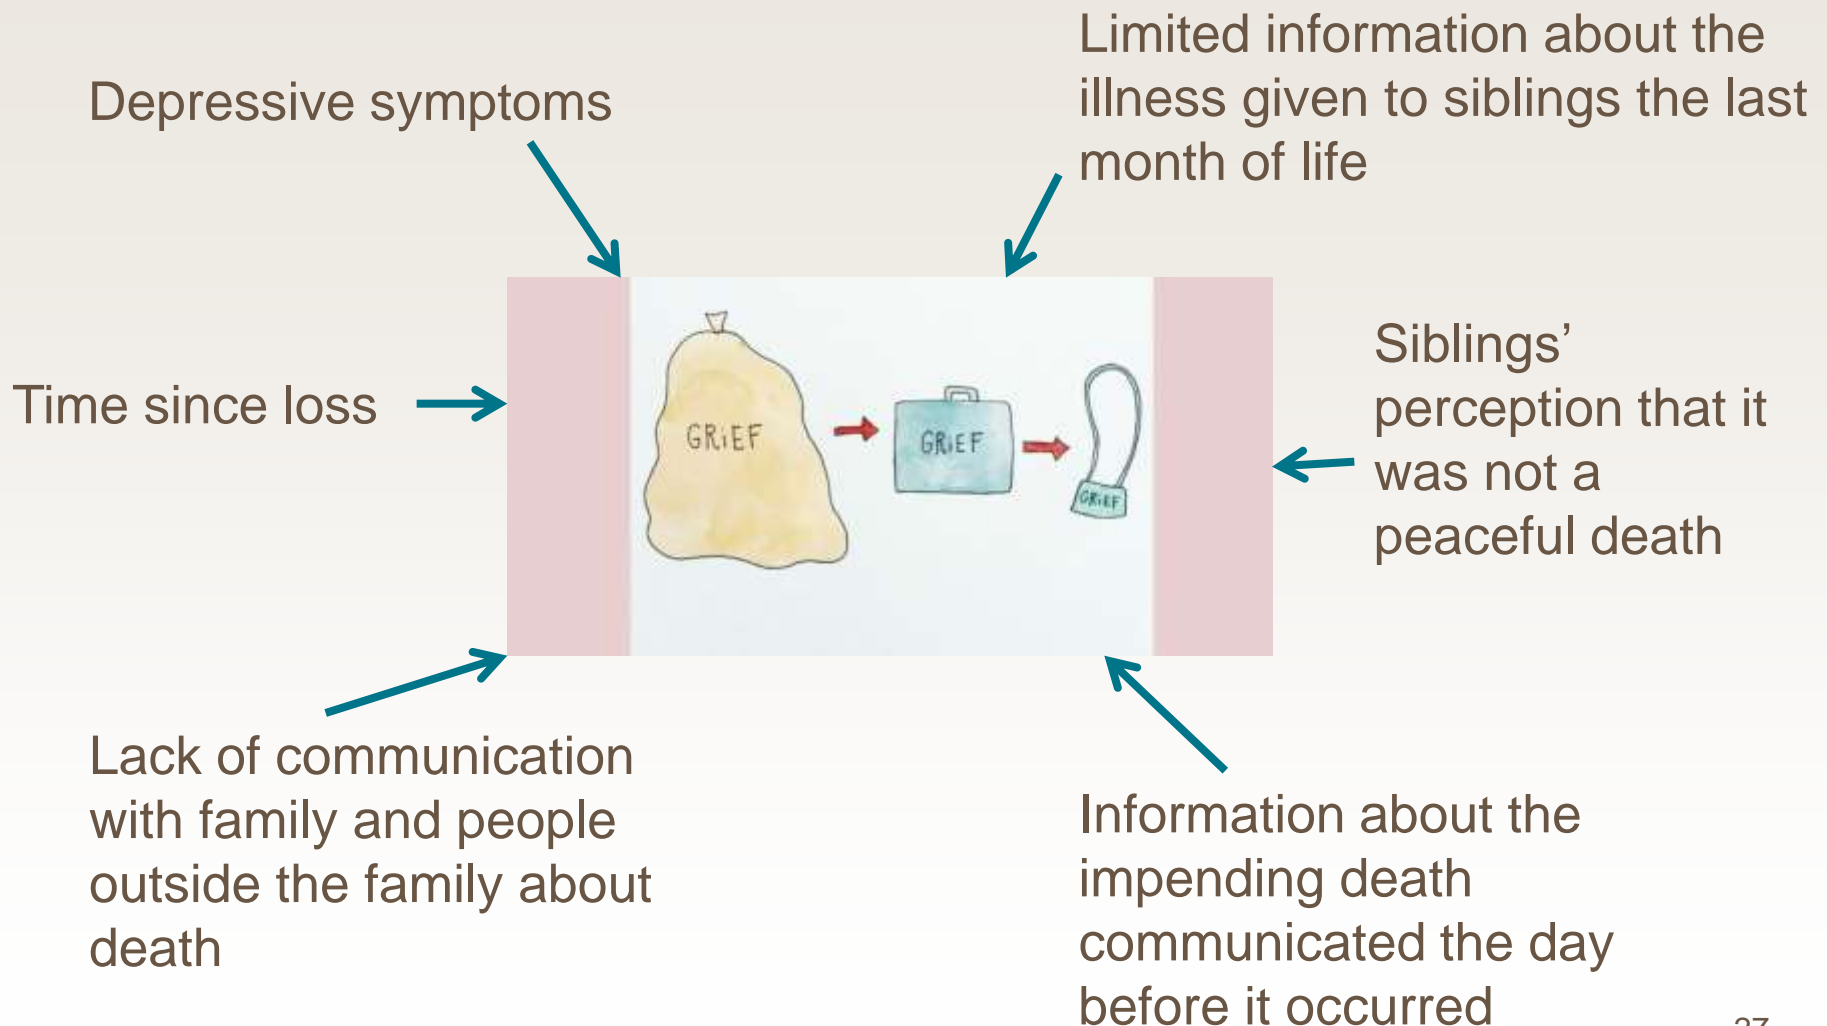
Depressive symptoms

Limited information about the illness given to siblings the last month of life

Time since loss

GRiEF

GRiEF

GRiEF

Siblings' perception that it was not a peaceful death

Lack of communication with family and people outside the family about death

Information about the impending death communicated the day before it occurred

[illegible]